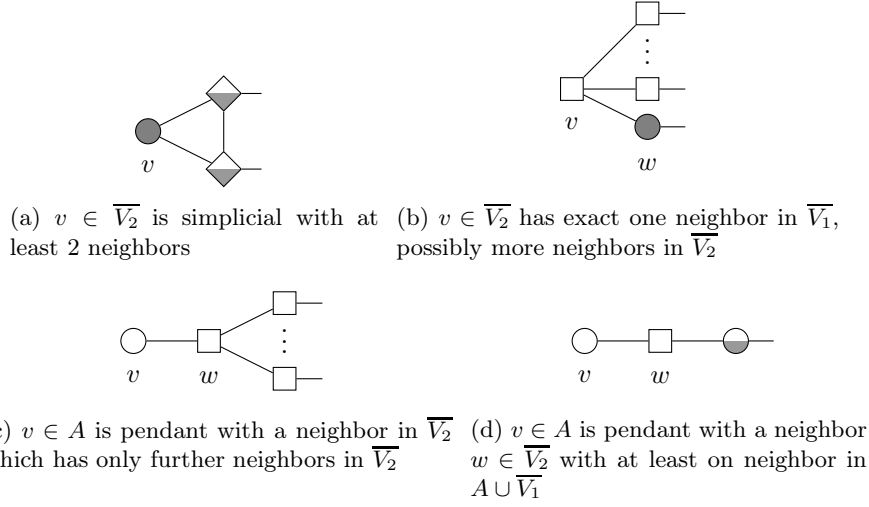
$v$

(a) $v \in \overline{V_2}$ is simplicial with at least 2 neighbors

$v$

$w$

(b) $v \in \overline{V_2}$ has exact one neighbor in $\overline{V_1}$, possibly more neighbors in $\overline{V_2}$

$v$ $w$

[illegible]) $v \in A$ is pendant with a neighbor in $\overline{V_2}$ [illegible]hich has only further neighbors in $\overline{V_2}$

$v$ $w$

(d) $v \in A$ is pendant with a neighbor $w \in \overline{V_2}$ with at least on neighbor in $A \cup \overline{V_1}$